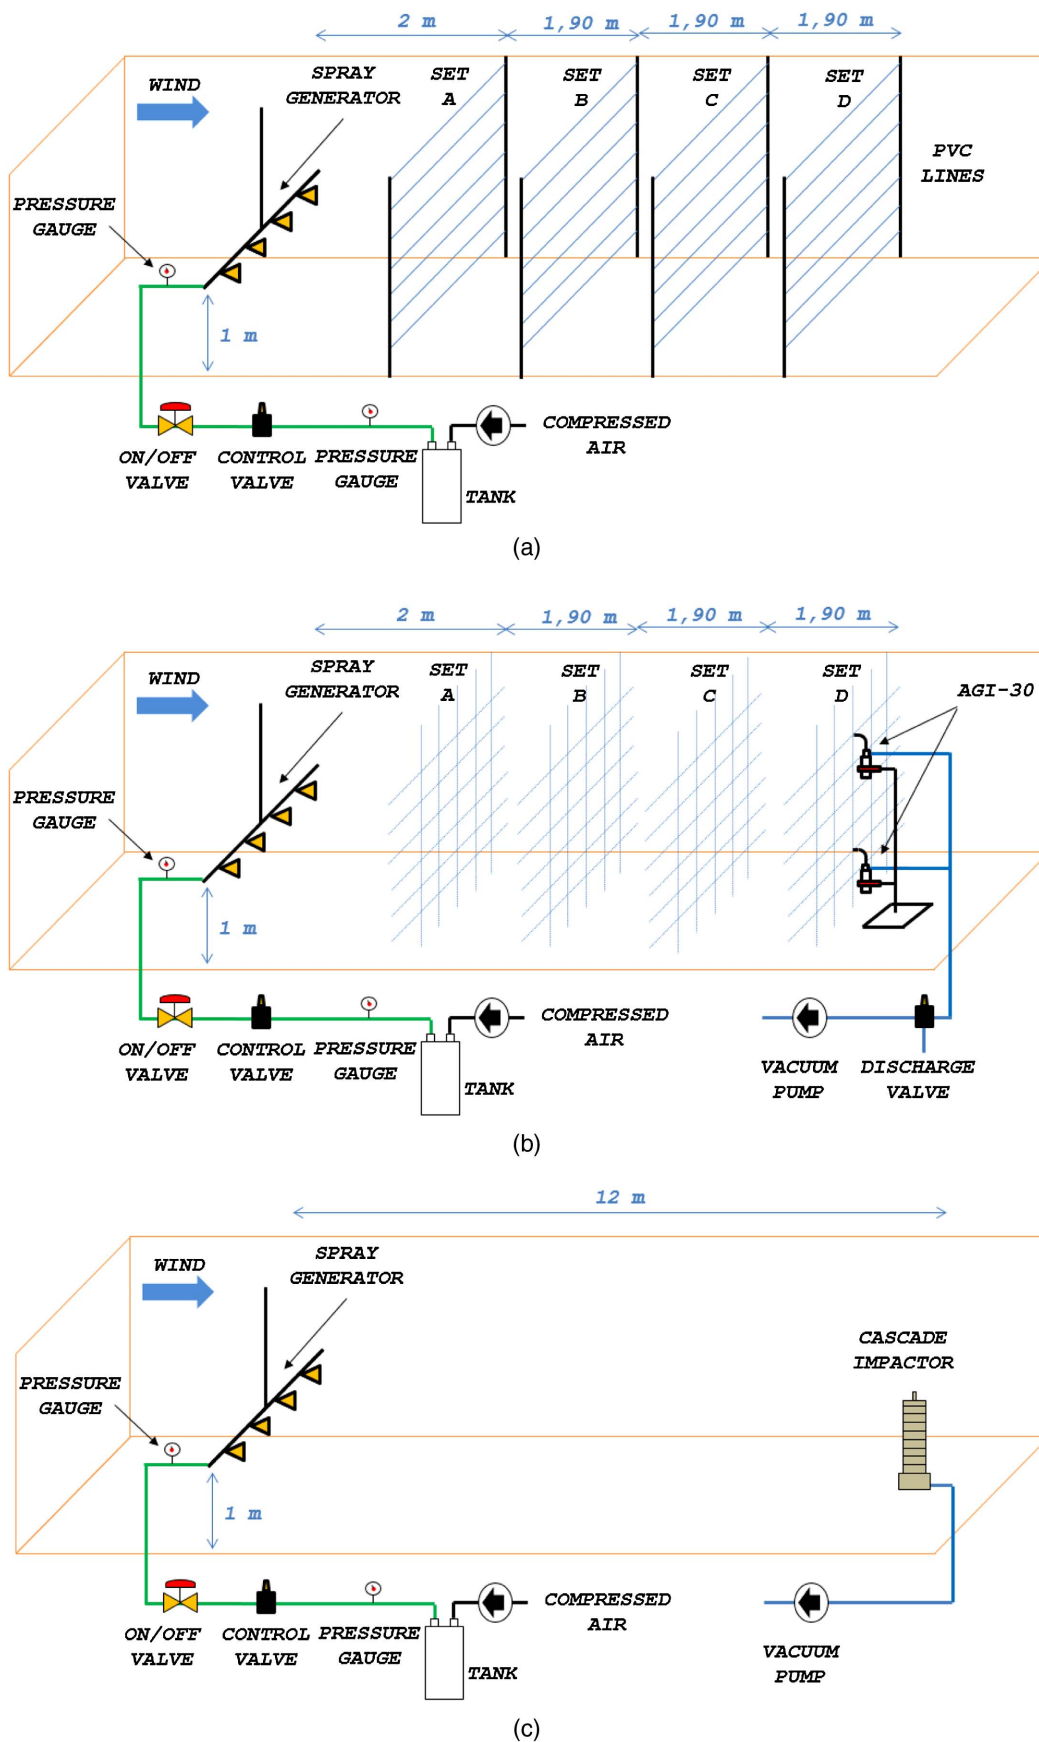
2 m
1,90 m
1,90 m
1,90 m

WIND
SPRAY GENERATOR
SET A
SET B
SET C
SET D
PVC LINES
PRESSURE GAUGE
1 m
COMPRESSED AIR
ON/OFF VALVE
CONTROL VALVE
PRESSURE GAUGE
TANK

(a)

2 m
1,90 m
1,90 m
1,90 m

WIND
SPRAY GENERATOR
SET A
SET B
SET C
SET D
AGI-30
PRESSURE GAUGE
1 m
COMPRESSED AIR
ON/OFF VALVE
CONTROL VALVE
PRESSURE GAUGE
TANK
VACUUM PUMP
DISCHARGE VALVE

(b)

12 m

WIND
SPRAY GENERATOR
CASCADE IMPACTOR
PRESSURE GAUGE
1 m
COMPRESSED AIR
ON/OFF VALVE
CONTROL VALVE
PRESSURE GAUGE
TANK
VACUUM PUMP

(c)